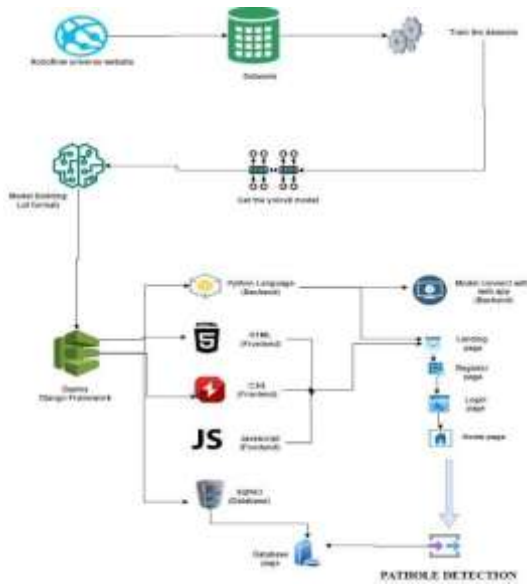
Roboflow universe website

Datasets

Train the datasets

Model Building (.pt format)

Get the yolov8 model

Python Language (Backend)

Model connect with web app (Backend)

HTML (Frontend)

Landing page

Register page

Django Django Framework

CSS (Frontend)

Login page

JS

Javascript (Frontend)

Home page

SQlite3 (Database)

Database page

PATHOLE DETECTION